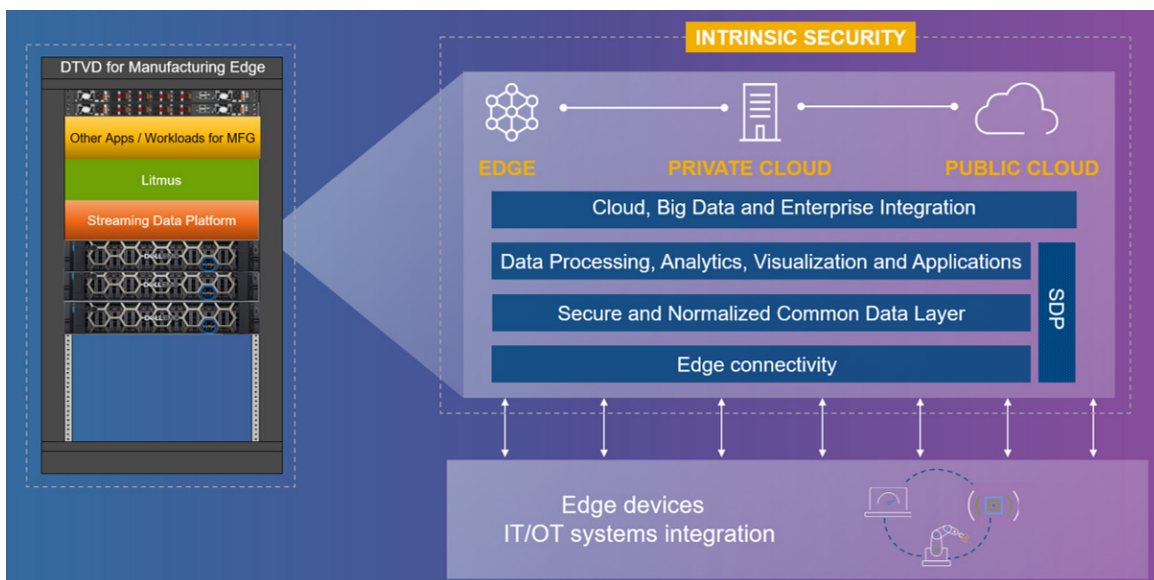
DTVD for Manufacturing Edge

Other Apps / Workloads for MFG

Litmus

Streaming Data Platform

INTRINSIC SECURITY

EDGE

PRIVATE CLOUD

PUBLIC CLOUD

Cloud, Big Data and Enterprise Integration

Data Processing, Analytics, Visualization and Applications

Secure and Normalized Common Data Layer

Edge connectivity

SDP

Edge devices
IT/OT systems integration